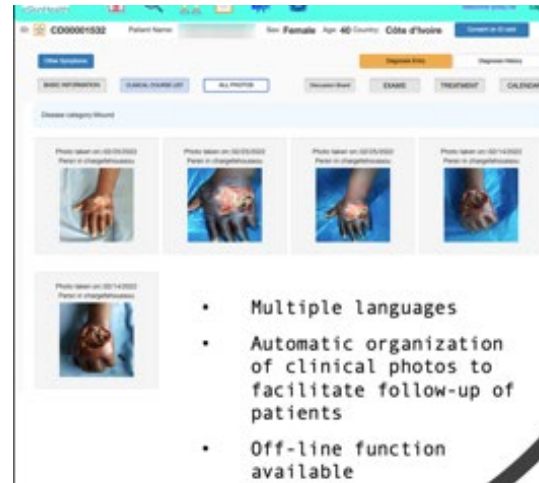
CD00001532 Patient Name Sex Female Age 40 Country Côte d'Ivoire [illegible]

Other Symptoms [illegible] Diagnosis History

BASIC INFORMATION CLINICAL COURSE LIST ALL PHOTOS Discussion Board EXAMS TREATMENT CALENDAR

Disease category:Wound

Photo taken on 02/25/2022 Person in charge:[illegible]

Photo taken on 02/25/2022 Person in charge:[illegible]

Photo taken on 02/25/2022 Person in charge:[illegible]

Photo taken on 02/14/2022 Person in charge:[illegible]

Photo taken on 02/14/2022 Person in charge:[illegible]

• Multiple languages

• Automatic organization of clinical photos to facilitate follow-up of patients

• Off-line function available